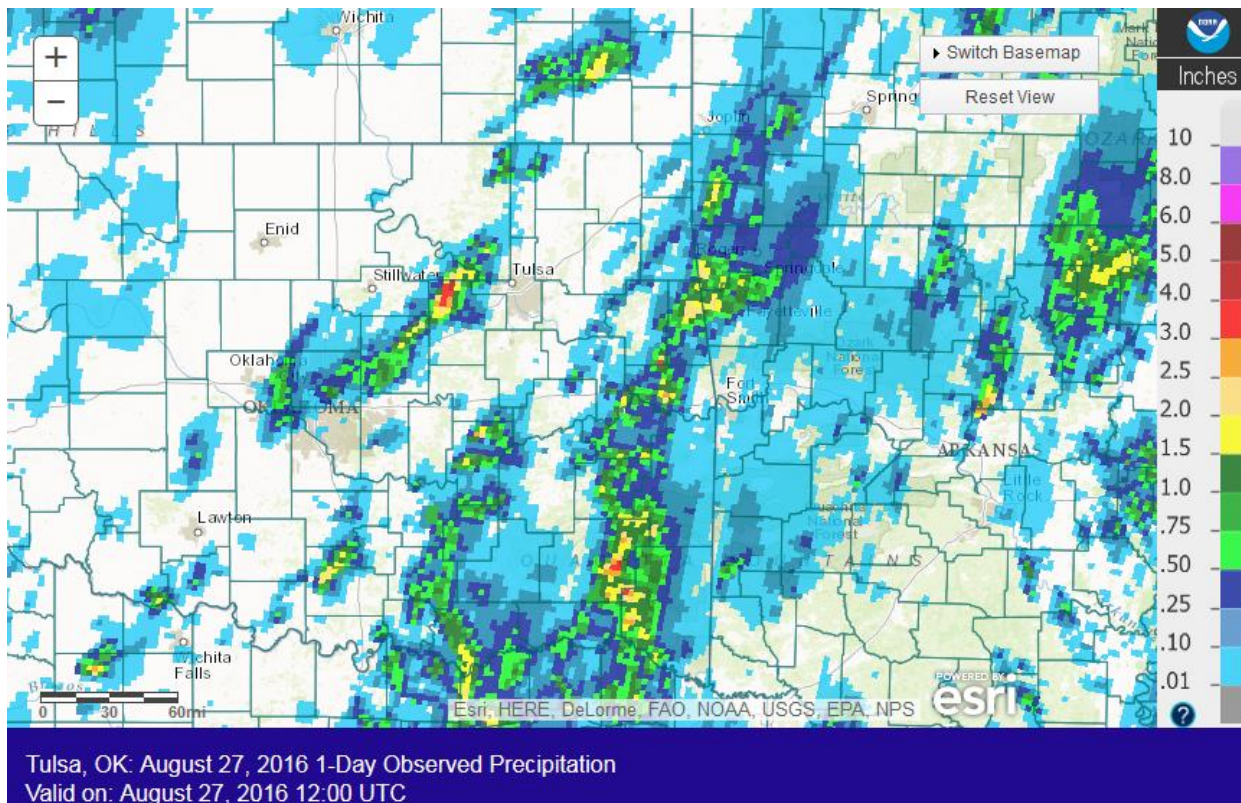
+
−
Switch Basemap
Reset View
Inches
10
8.0
6.0
5.0
4.0
3.0
2.5
2.0
1.5
1.0
.75
.50
.25
.10
.01

Wichita
Spring
Joplin
Enid
Stillwater
Tulsa
Rogers
Springdale
Fayetteville
Oklahoma
OKLAHOMA
Fort Smith
ARKANSAS
Little Rock
Lawton
Wichita Falls
0 30 60mi
Esri, HERE, DeLorme, FAO, NOAA, USGS, EPA, NPS
POWERED BY esri

Tulsa, OK: August 27, 2016 1-Day Observed Precipitation
Valid on: August 27, 2016 12:00 UTC